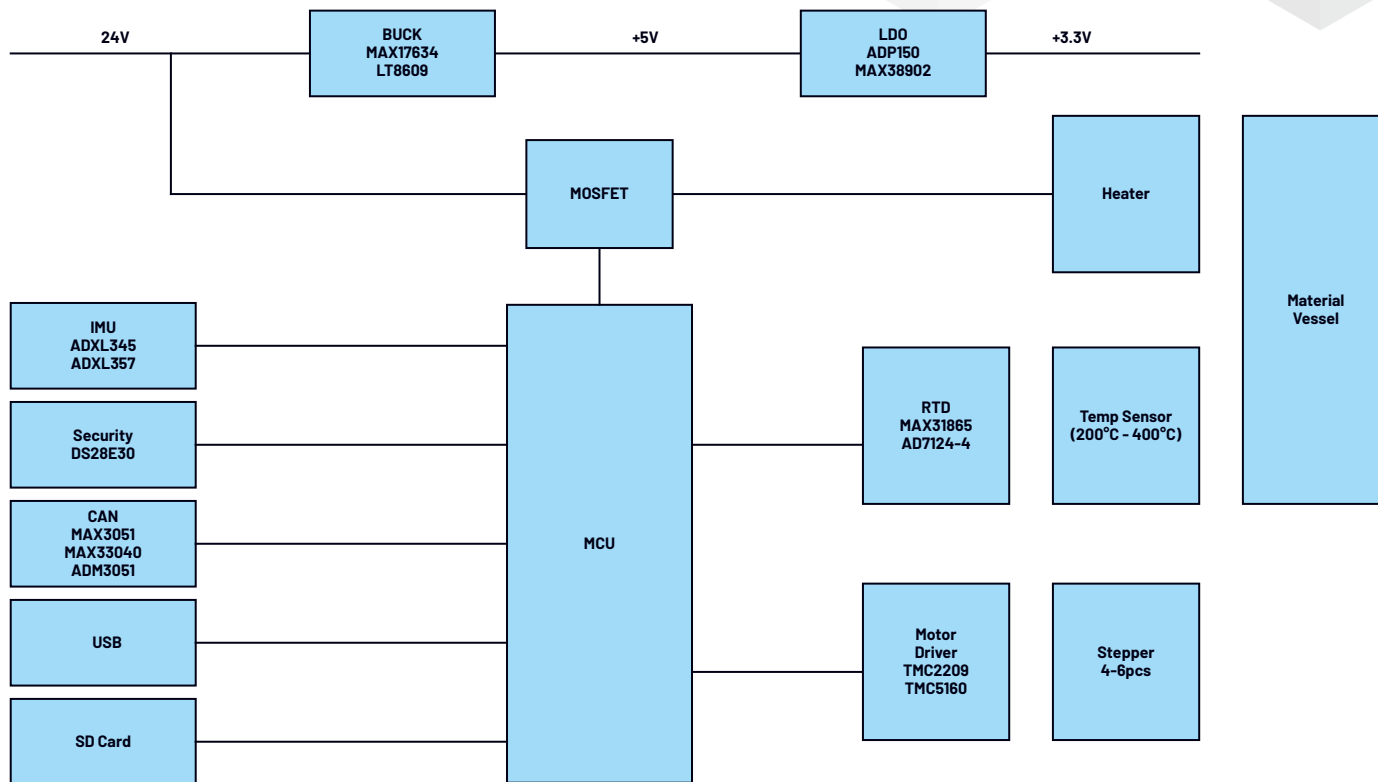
24V

BUCK
MAX17634
LT8609

+5V

LDO
ADP150
MAX38902

+3.3V

MOSFET

Heater

Material
Vessel

IMU
ADXL345
ADXL357

Security
DS28E30

CAN
MAX3051
MAX33040
ADM3051

USB

SD Card

MCU

RTD
MAX31865
AD7124-4

Temp Sensor
(200°C - 400°C)

Motor
Driver
TMC2209
TMC5160

Stepper
4-6pcs